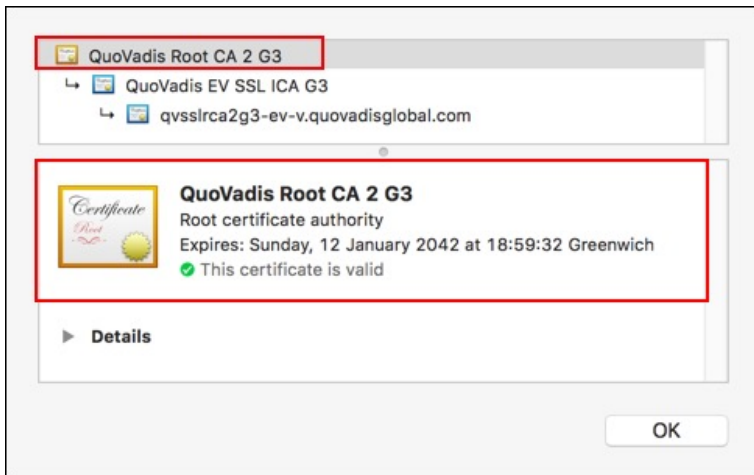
QuoVadis Root CA 2 G3
↳ QuoVadis EV SSL ICA G3
↳ qvsslrca2g3-ev-v.quovadisglobal.com

Certificate
Root

QuoVadis Root CA 2 G3
Root certificate authority
Expires: Sunday, 12 January 2042 at 18:59:32 Greenwich
This certificate is valid

Details

OK